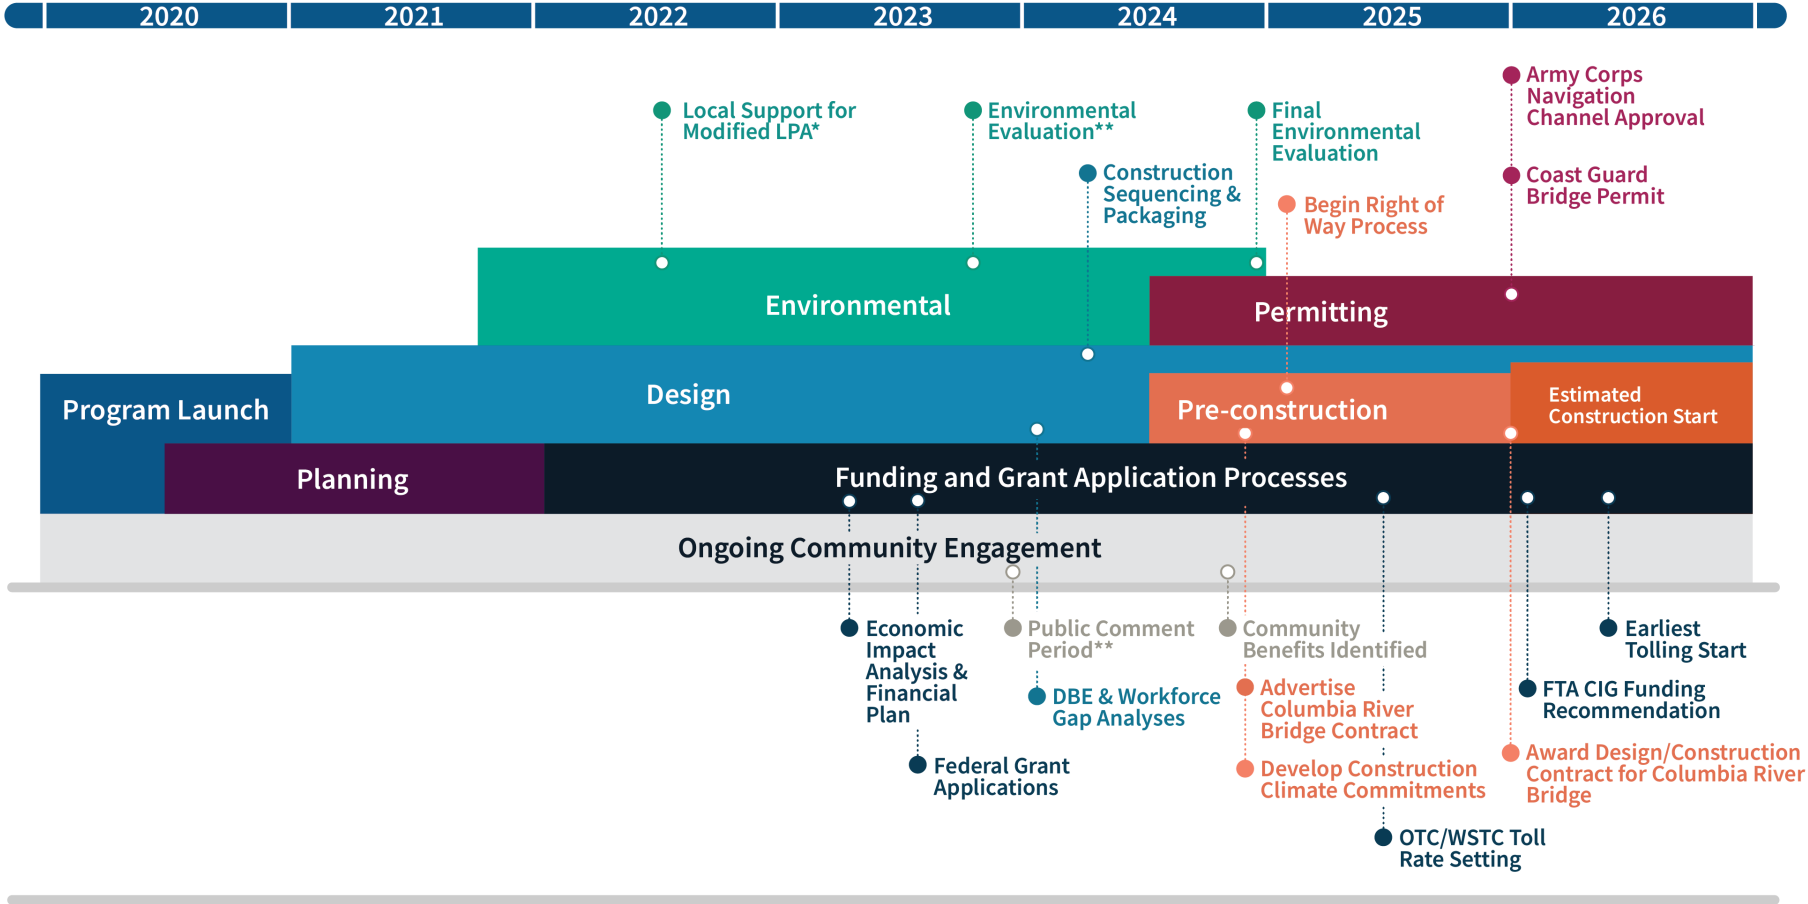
2020 2021 2022 2023 2024 2025 2026

Army Corps Navigation Channel Approval

Local Support for Modified LPA*

Environmental Evaluation**

Final Environmental Evaluation

Construction Sequencing & Packaging

Coast Guard Bridge Permit

Begin Right of Way Process

Environmental

Permitting

Program Launch

Design

Pre-construction

Estimated Construction Start

Planning

Funding and Grant Application Processes

Ongoing Community Engagement

Economic Impact Analysis & Financial Plan

Public Comment Period**

Community Benefits Identified

Earliest Tolling Start

DBE & Workforce Gap Analyses

Advertise Columbia River Bridge Contract

FTA CIG Funding Recommendation

Award Design/Construction Contract for Columbia River Bridge

Federal Grant Applications

Develop Construction Climate Commitments

OTC/WSTC Toll Rate Setting